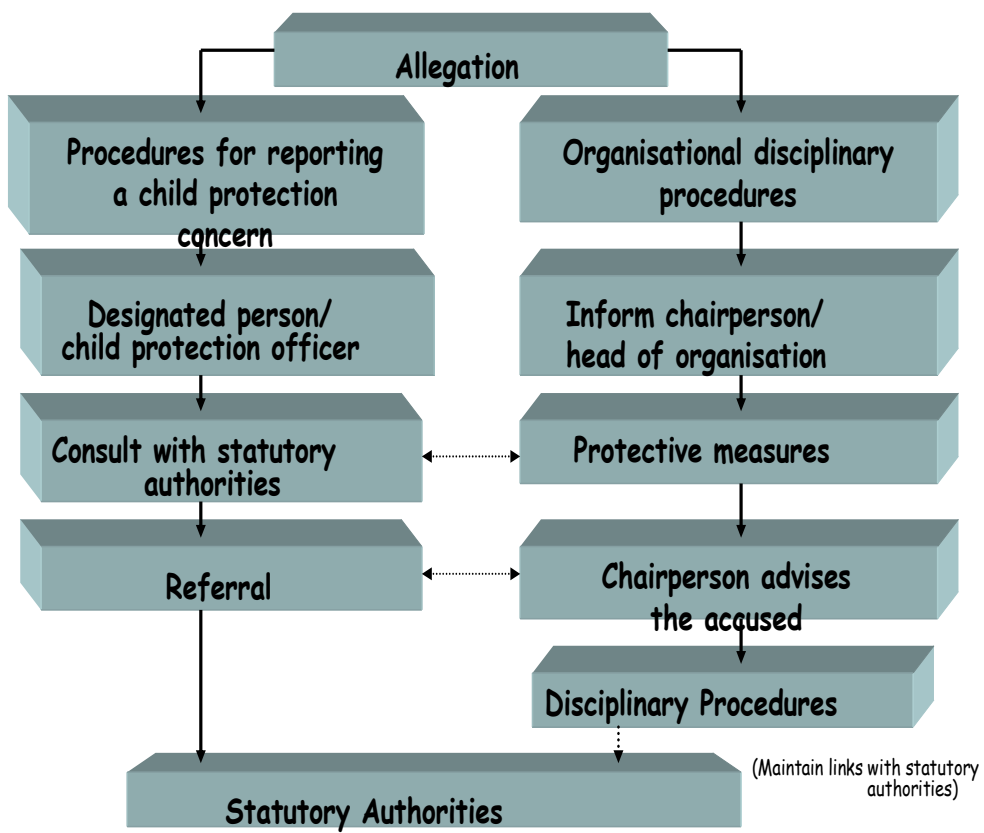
Allegation

Procedures for reporting a child protection concern

Organisational disciplinary procedures

Designated person/ child protection officer

Inform chairperson/ head of organisation

Consult with statutory authorities

Protective measures

Referral

Chairperson advises the accused

Disciplinary Procedures

(Maintain links with statutory authorities)

Statutory Authorities